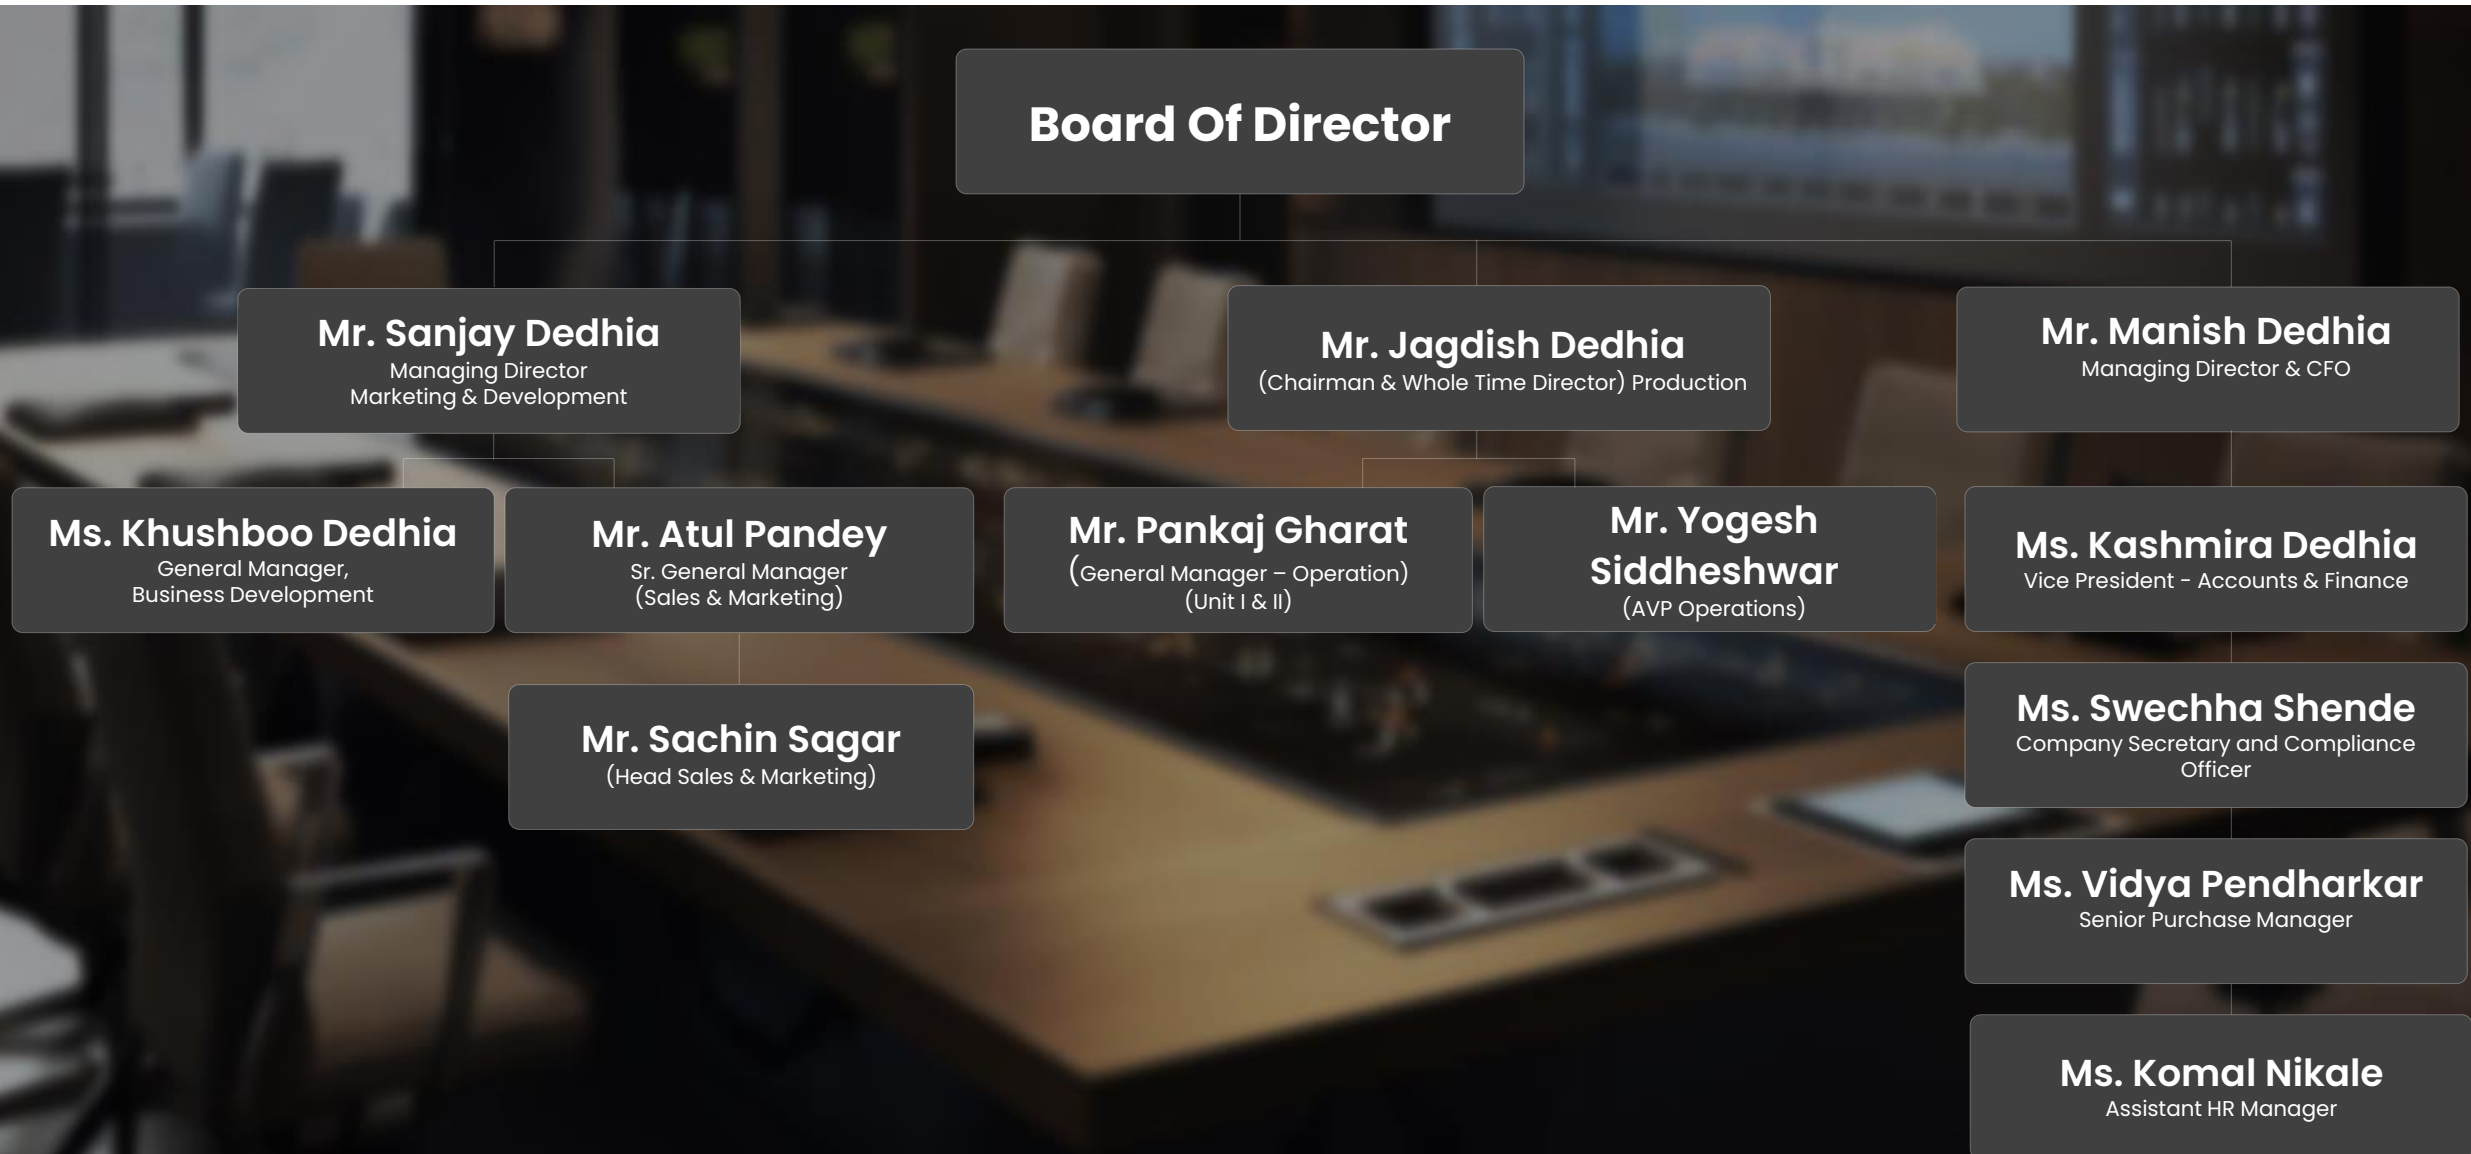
Board Of Director

Mr. Sanjay Dedhia
Managing Director
Marketing & Development

Mr. Jagdish Dedhia
(Chairman & Whole Time Director) Production

Mr. Manish Dedhia
Managing Director & CFO

Ms. Khushboo Dedhia
General Manager,
Business Development

Mr. Atul Pandey
Sr. General Manager
(Sales & Marketing)

Mr. Pankaj Gharat
(General Manager – Operation)
(Unit I & II)

Mr. Yogesh Siddheshwar
(AVP Operations)

Ms. Kashmira Dedhia
Vice President - Accounts & Finance

Mr. Sachin Sagar
(Head Sales & Marketing)

Ms. Swechha Shende
Company Secretary and Compliance Officer

Ms. Vidya Pendharkar
Senior Purchase Manager

Ms. Komal Nikale
Assistant HR Manager